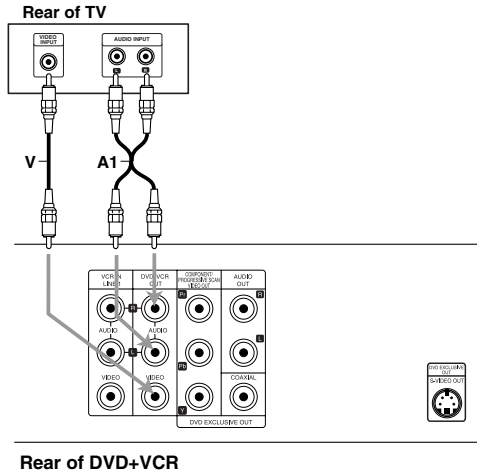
Rear of TV

VIDEO INPUT

AUDIO INPUT

L

R

V

A1

VCR IN LINE 1

DVD/VCR OUT

COMPONENT/ PROGRESSIVE SCAN VIDEO OUT

AUDIO OUT

R

AUDIO

AUDIO

L

Pr

Pb

L

VIDEO

VIDEO

Y

COAXIAL

DVD EXCLUSIVE OUT

DVD EXCLUSIVE OUT

S-VIDEO OUT

Rear of DVD+VCR